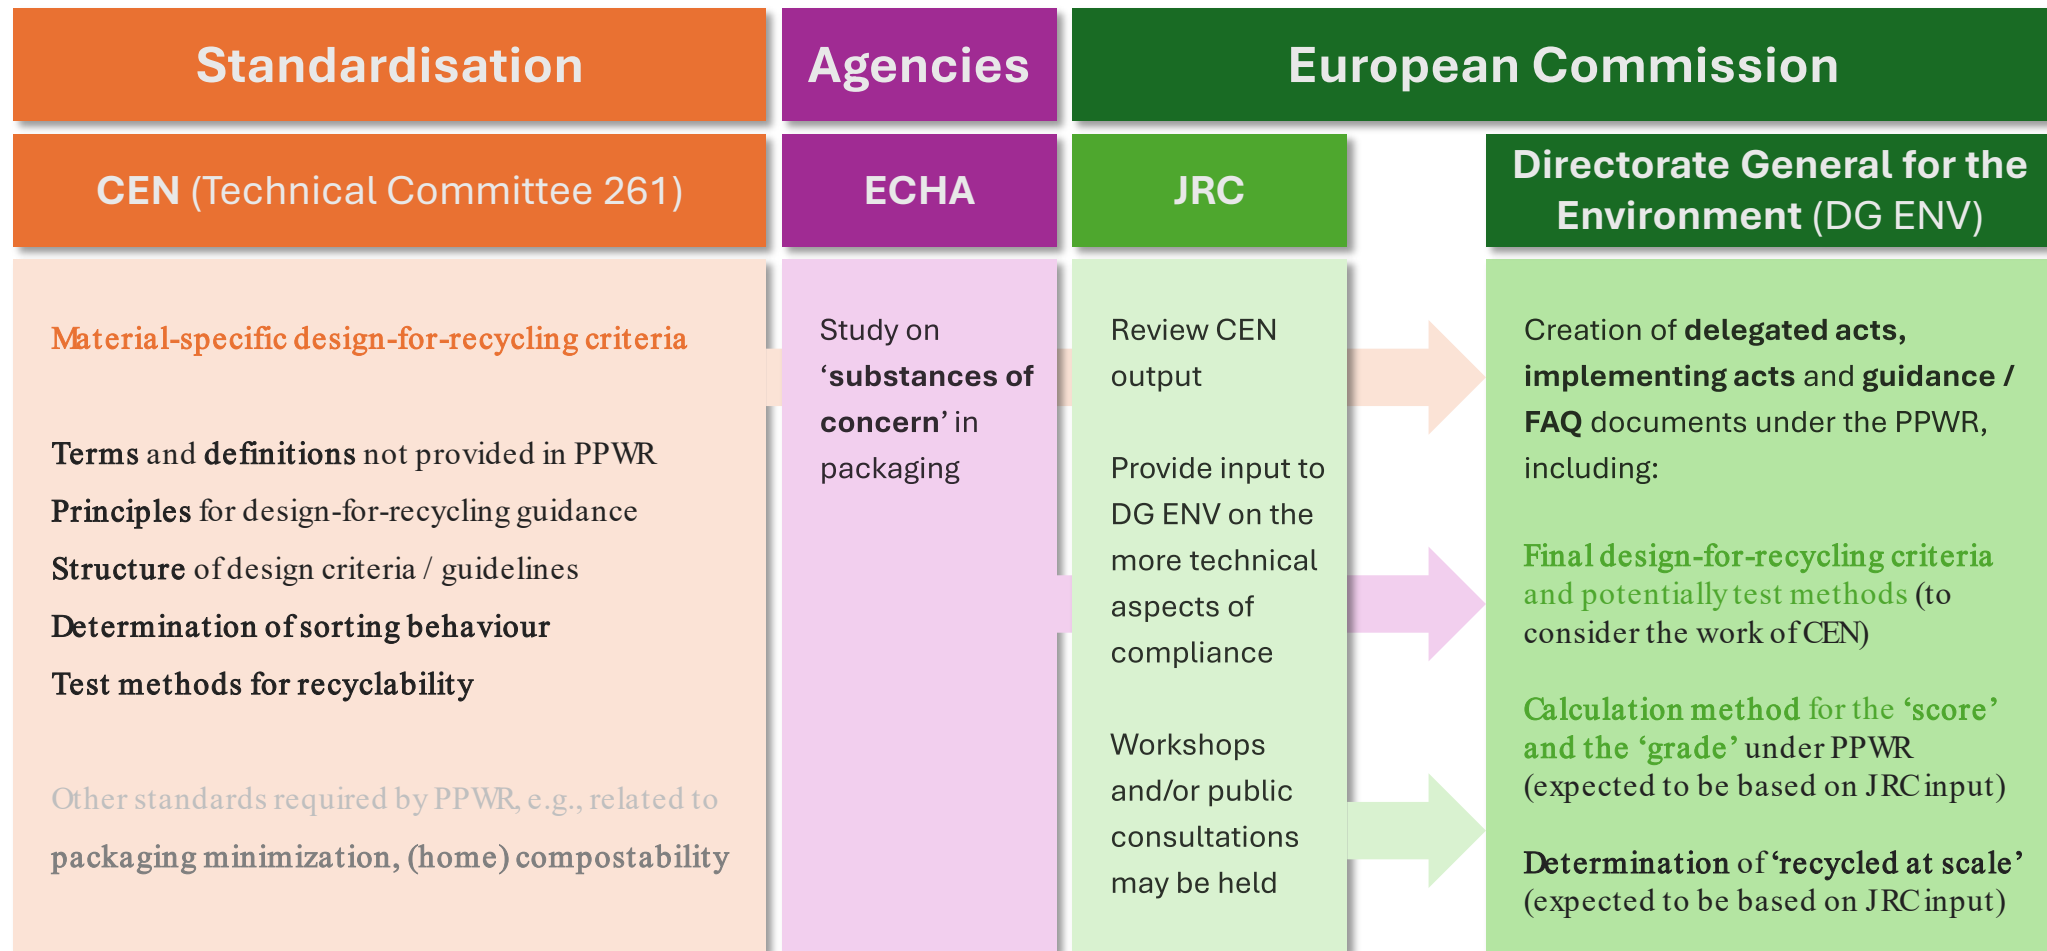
Standardisation

CEN (Technical Committee 261)

Material-specific design-for-recycling criteria

Terms and definitions not provided in PPWR

Principles for design-for-recycling guidance

Structure of design criteria / guidelines

Determination of sorting behaviour

Test methods for recyclability

Other standards required by PPWR, e.g., related to packaging minimization, (home) compostability

Agencies

ECHA

Study on 'substances of concern' in packaging

European Commission

JRC

Review CEN output

Provide input to DG ENV on the more technical aspects of compliance

Workshops and/or public consultations may be held

Directorate General for the Environment (DG ENV)

Creation of delegated acts, implementing acts and guidance / FAQ documents under the PPWR, including:

Final design-for-recycling criteria and potentially test methods (to consider the work of CEN)

Calculation method for the 'score' and the 'grade' under PPWR (expected to be based on JRC input)

Determination of 'recycled at scale' (expected to be based on JRC input)